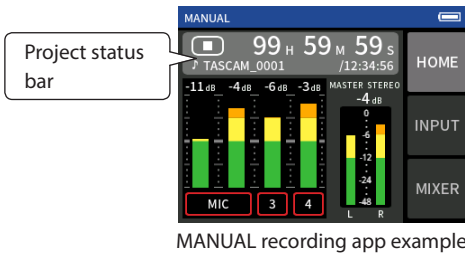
Project status bar

MANUAL

99 H 59 M 59 S

♪ TASCAM_0001 /12:34:56

HOME

-11 dB -4 dB -6 dB -3 dB

MASTER STEREO

-4 dB

0

-6

-12

-24

-48

L R

INPUT

MIXER

MIC 3 4

MANUAL recording app example